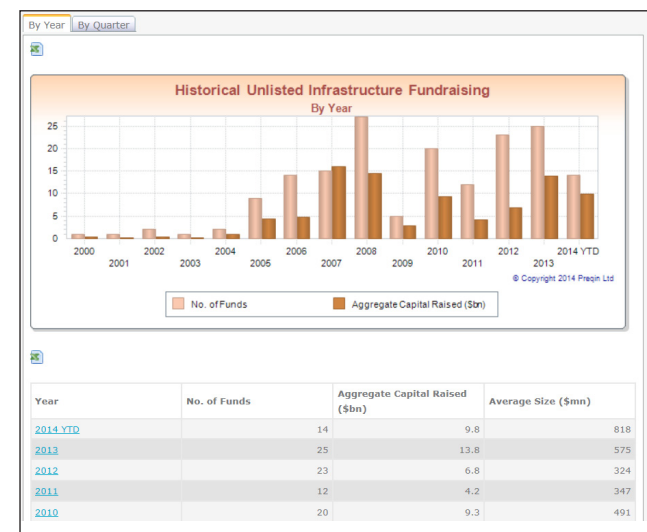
By Year | By Quarter

Historical Unlisted Infrastructure Fundraising
By Year

25
20
15
10
5
0

2000 2001 2002 2003 2004 2005 2006 2007 2008 2009 2010 2011 2012 2013 2014 YTD

© Copyright 2014 Preqin Ltd

No. of Funds
Aggregate Capital Raised ($bn)

| Year | No. of Funds | Aggregate Capital Raised ($bn) | Average Size ($mn) |
|---|---|---|---|
| 2014 YTD | 14 | 9.8 | 818 |
| 2013 | 25 | 13.8 | 575 |
| 2012 | 23 | 6.8 | 324 |
| 2011 | 12 | 4.2 | 347 |
| 2010 | 20 | 9.3 | 491 |